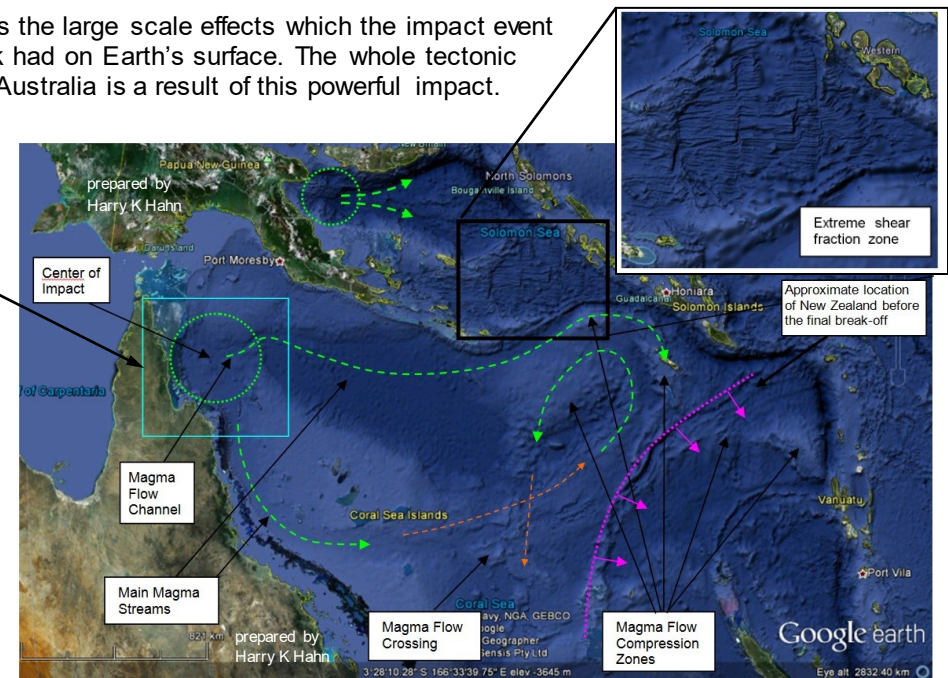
s the large scale effects which the impact event k had on Earth's surface. The whole tectonic Australia is a result of this powerful impact.

Solomon Sea
Western
Extreme shear fraction zone

Papua New Guinea
prepared by Harry K Hahn
New Britain
North Solomons
Bougainville Island
Solomon Sea
Port Moresby
Center of Impact
Guadalcanal
Honiara
Solomon Islands
Approximate location of New Zealand before the final break-off
of Carpentaria
Magma Flow Channel
Coral Sea Islands
Vanuatu
Port Vila
Main Magma Streams
Coral Sea
Magma Flow Crossing
Magma Flow Compression Zones
avy, NGA, GEBCO
oogle
Geographer
Sensis Pty Ltd
821 km
prepared by Harry K Hahn
3°28'10.28" S 166°33'39.75" E elev -3645 m
Google earth
Eye alt 2832.40 km